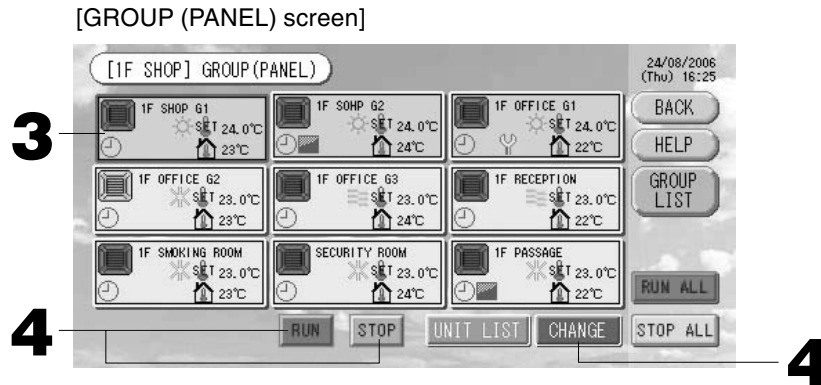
[GROUP (PANEL) screen]

[1F SHOP] GROUP(PANEL)

24/08/2006 (Thu) 16:25

1F SHOP G1 SET 24.0℃ 23℃

1F SOHP G2 SET 24.0℃ 24℃

1F OFFICE G1 SET 24.0℃ 22℃

BACK

HELP

GROUP LIST

1F OFFICE G2 SET 23.0℃ 23℃

1F OFFICE G3 SET 23.0℃ 24℃

1F RECEPTION SET 23.0℃ 22℃

1F SMOKING ROOM SET 23.0℃ 23℃

SECURITY ROOM SET 23.0℃ 24℃

1F PASSAGE SET 23.0℃ 22℃

RUN ALL

RUN STOP UNIT LIST CHANGE STOP ALL

3

4

4